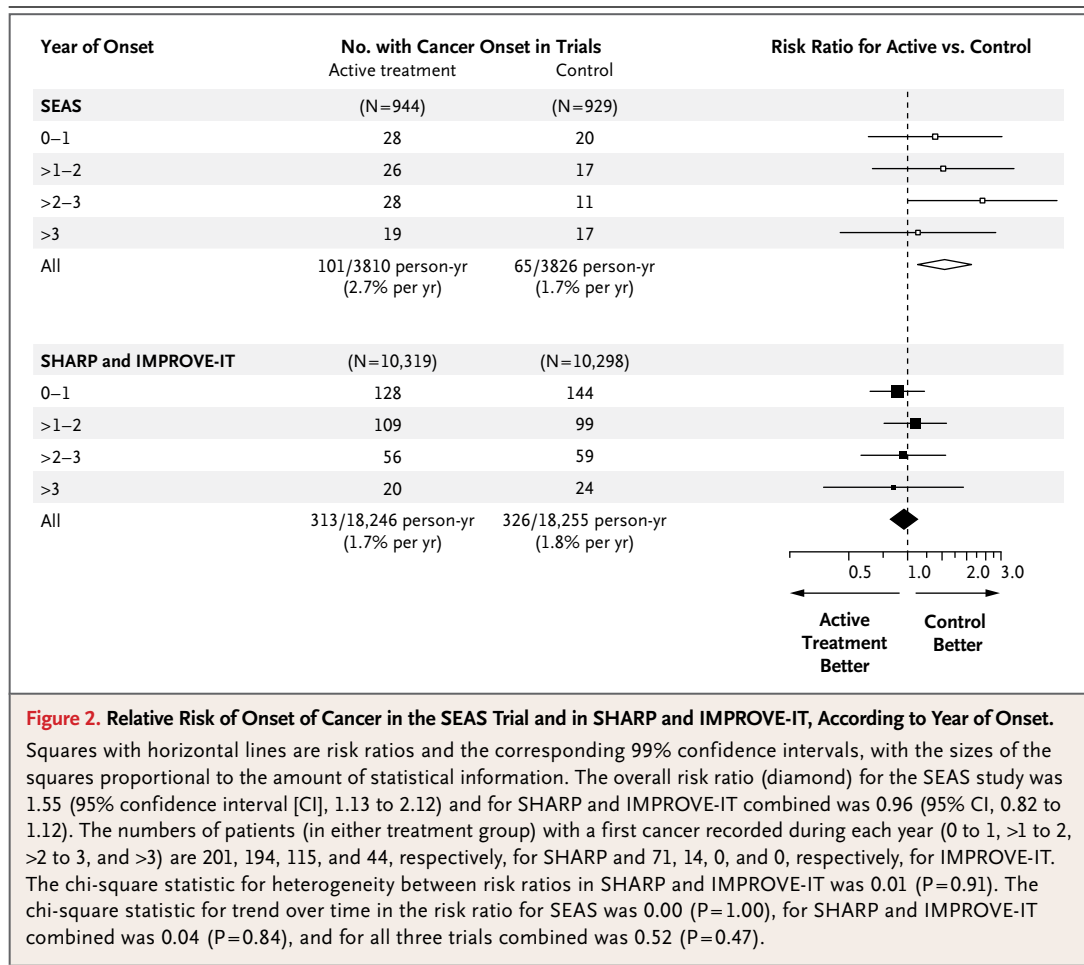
| Year of Onset | No. with Cancer Onset in Trials Active treatment | Control | Risk Ratio for Active vs. Control |
|---|---|---|---|
| SEAS | (N=944) | (N=929) | |
| 0–1 | 28 | 20 | |
| >1–2 | 26 | 17 | |
| >2–3 | 28 | 11 | |
| >3 | 19 | 17 | |
| All | 101/3810 person-yr (2.7% per yr) | 65/3826 person-yr (1.7% per yr) | |
| SHARP and IMPROVE-IT | (N=10,319) | (N=10,298) | |
| 0–1 | 128 | 144 | |
| >1–2 | 109 | 99 | |
| >2–3 | 56 | 59 | |
| >3 | 20 | 24 | |
| All | 313/18,246 person-yr (1.7% per yr) | 326/18,255 person-yr (1.8% per yr) | |

0.5 1.0 2.0 3.0

Active Treatment Better

Control Better

Figure 2. Relative Risk of Onset of Cancer in the SEAS Trial and in SHARP and IMPROVE-IT, According to Year of Onset.

Squares with horizontal lines are risk ratios and the corresponding 99% confidence intervals, with the sizes of the squares proportional to the amount of statistical information. The overall risk ratio (diamond) for the SEAS study was 1.55 (95% confidence interval [CI], 1.13 to 2.12) and for SHARP and IMPROVE-IT combined was 0.96 (95% CI, 0.82 to 1.12). The numbers of patients (in either treatment group) with a first cancer recorded during each year (0 to 1, >1 to 2, >2 to 3, and >3) are 201, 194, 115, and 44, respectively, for SHARP and 71, 14, 0, and 0, respectively, for IMPROVE-IT. The chi-square statistic for heterogeneity between risk ratios in SHARP and IMPROVE-IT was 0.01 (P=0.91). The chi-square statistic for trend over time in the risk ratio for SEAS was 0.00 (P=1.00), for SHARP and IMPROVE-IT combined was 0.04 (P=0.84), and for all three trials combined was 0.52 (P=0.47).